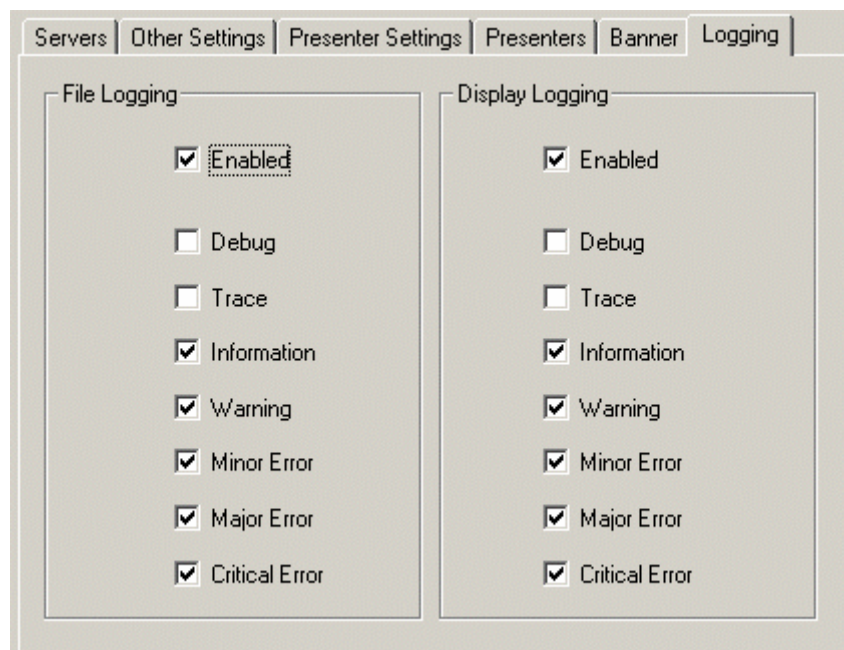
Servers | Other Settings | Presenter Settings | Presenters | Banner | Logging

File Logging

☑ Enabled

☐ Debug

☐ Trace

☑ Information

☑ Warning

☑ Minor Error

☑ Major Error

☑ Critical Error

Display Logging

☑ Enabled

☐ Debug

☐ Trace

☑ Information

☑ Warning

☑ Minor Error

☑ Major Error

☑ Critical Error